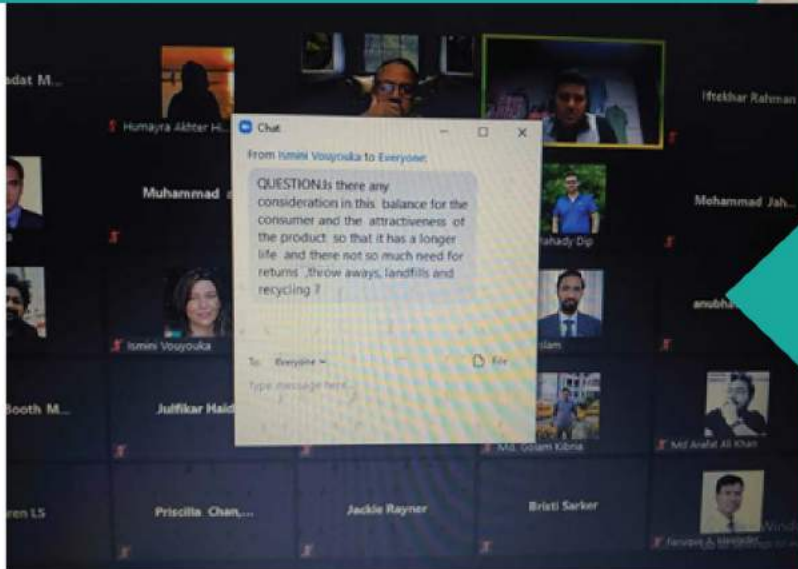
adat M...

Humayra Akhter Hi...

Iftekhar Rahman

Chat

From Ismini Vouyouka to Everyone:

QUESTION:Is there any consideration in this balance for the consumer and the attractiveness of the product so that it has a longer life and there not so much need for returns , throw aways, landfills and recycling ?

To: Everyone

File

Type message here...

Muhammad a...

Mahady Dip

Mohammad Jah...

Ismini Vouyouka

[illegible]slam

anubha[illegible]

Booth M...

Julfikar Haid...

Md. Golam Kibria

Md Arafat Ali Khan

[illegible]ren LS

Priscilla Chan,...

Jackie Rayner

Bristi Sarker

Farjana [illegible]